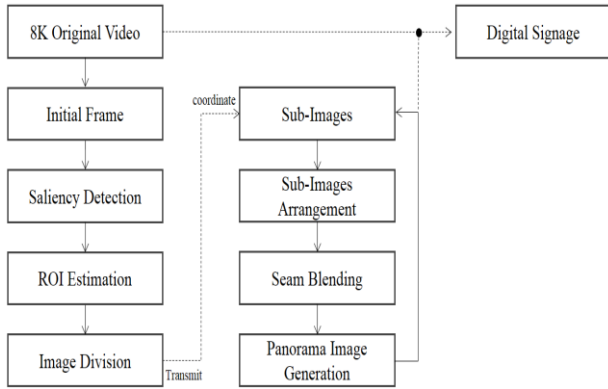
8K Original Video

Digital Signage

Initial Frame

Saliency Detection

ROI Estimation

Image Division

Transmit

coordinate

Sub-Images

Sub-Images Arrangement

Seam Blending

Panorama Image Generation